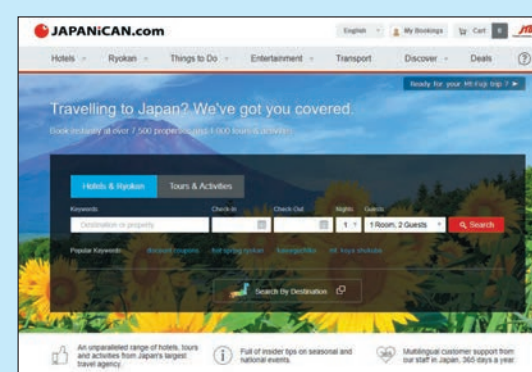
JAPANiCAN.com

English | My Bookings | Cart

Hotels | Ryokan | Things to Do | Entertainment | Transport | Discover | Deals | ?

Ready for your Mt.Fuji trip? ▶

Travelling to Japan? We've got you covered.

Book instantly at over 7,500 properties and 1,000 tours & activities

Hotels & Ryokan | Tours & Activities

Keywords | Check-in | Check-Out | Nights | Guests

Destination or property | 1 | 1 Room, 2 Guests | Search

Popular Keywords: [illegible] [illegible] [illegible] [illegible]

Search By Destination

An unparalleled range of hotels, tours and activities from Japan's largest travel agency.

Full of insider tips on seasonal and national events.

Multilingual customer support from our staff in Japan, 365 days a year.